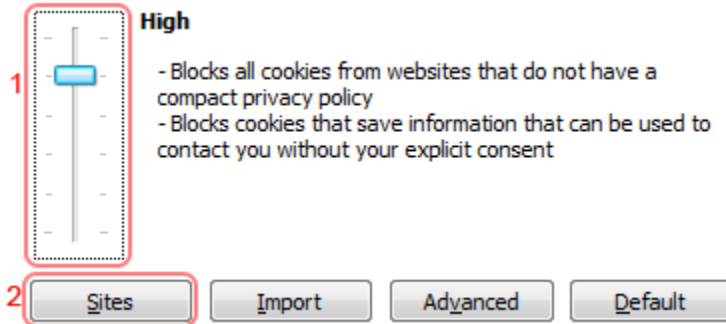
1

High

- Blocks all cookies from websites that do not have a compact privacy policy
- Blocks cookies that save information that can be used to contact you without your explicit consent

2

Sites

Import

Advanced

Default